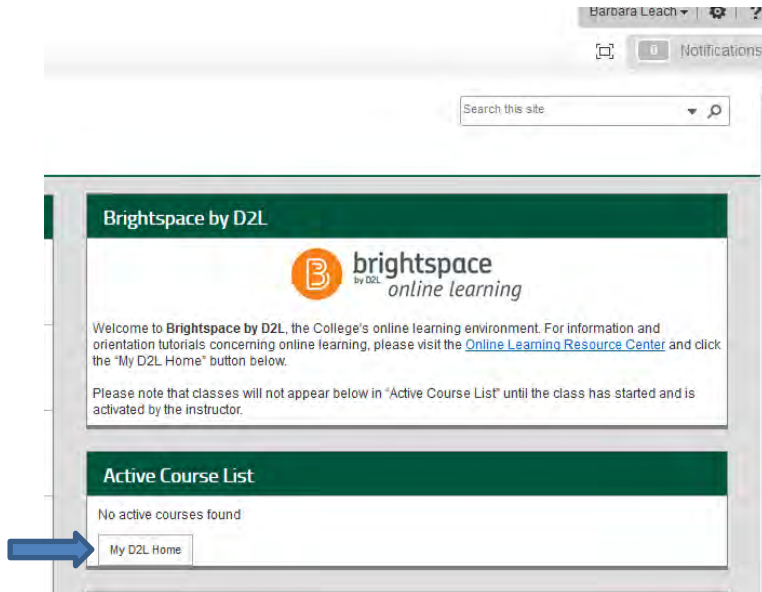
Barbara Leach ▾ | ?

0 Notifications

Search this site

Brightspace by D2L

B brightspace by D2L online learning

Welcome to **Brightspace by D2L**, the College's online learning environment. For information and orientation tutorials concerning online learning, please visit the Online Learning Resource Center and click the "My D2L Home" button below.

Please note that classes will not appear below in "Active Course List" until the class has started and is activated by the instructor.

Active Course List

No active courses found

My D2L Home